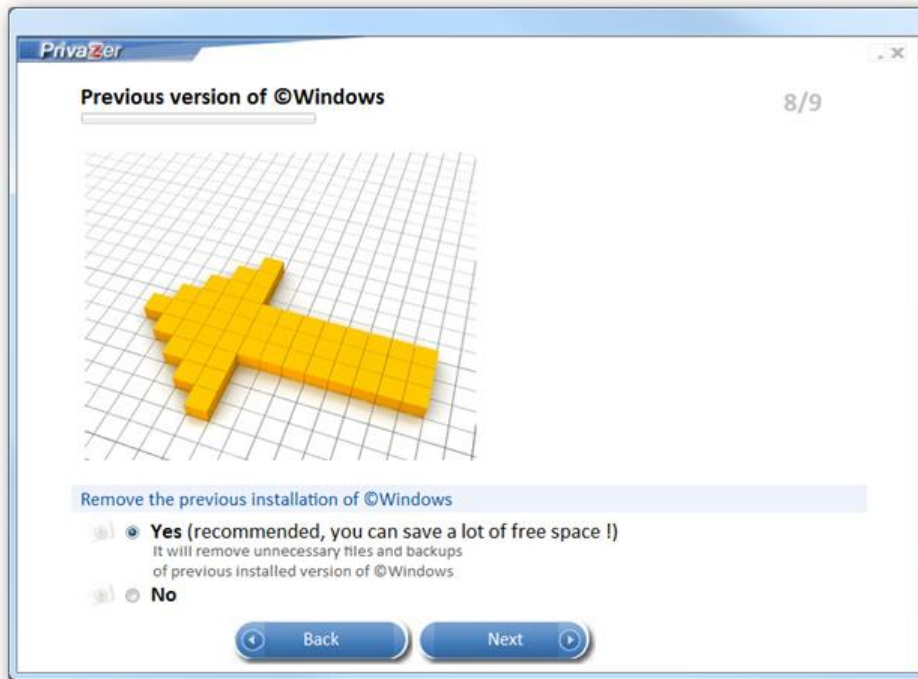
PrivaZer

Previous version of ©Windows

8/9

Remove the previous installation of ©Windows

Yes (recommended, you can save a lot of free space !)
It will remove unnecessary files and backups of previous installed version of ©Windows

No

Back

Next